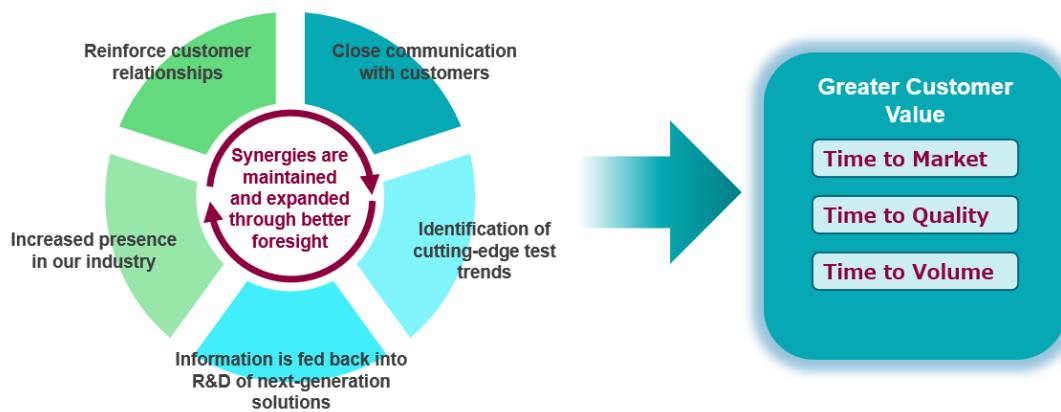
Reinforce customer relationships

Close communication with customers

Synergies are maintained and expanded through better foresight

Increased presence in our industry

Identification of cutting-edge test trends

Information is fed back into R&D of next-generation solutions

Greater Customer Value

Time to Market

Time to Quality

Time to Volume